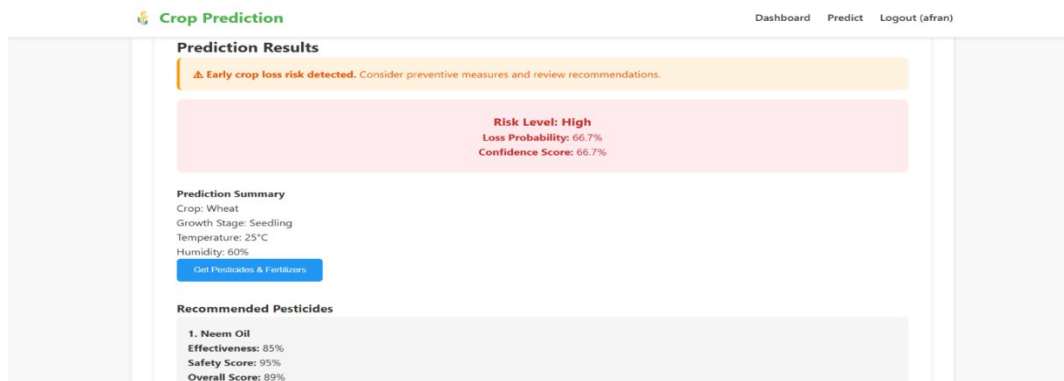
Crop Prediction

Dashboard Predict Logout (afran)

Prediction Results

⚠ Early crop loss risk detected. Consider preventive measures and review recommendations.

Risk Level: High
Loss Probability: 66.7%
Confidence Score: 66.7%

Prediction Summary
Crop: Wheat
Growth Stage: Seedling
Temperature: 25°C
Humidity: 60%

Get Pesticides & Fertilizers

Recommended Pesticides

1. Neem Oil
Effectiveness: 85%
Safety Score: 95%
Overall Score: 89%